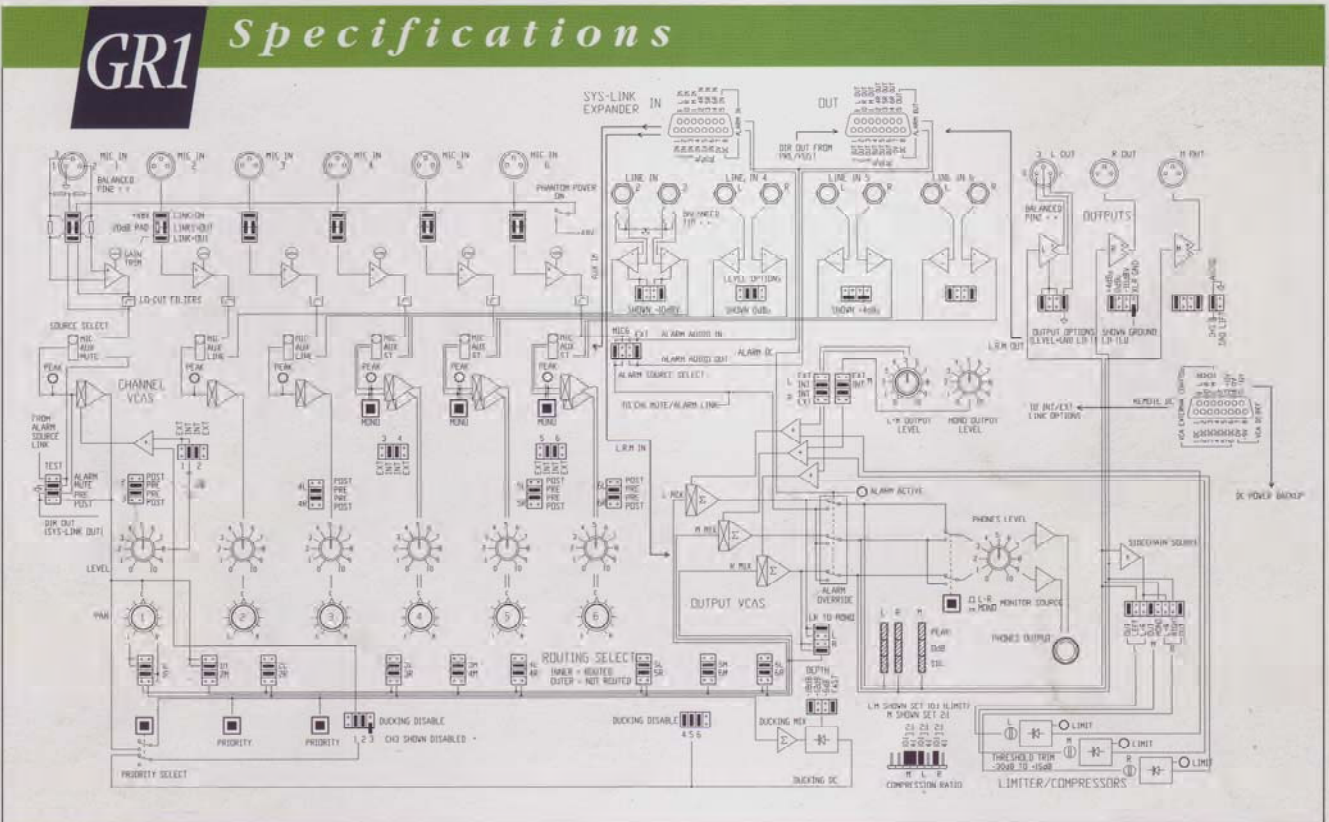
GR1 Specifications

SYS-LINK EXPANDER IN

OUT

DIR OUT FROM PRE/POST

MIC IN 1

MIC IN 2

MIC IN 3

MIC IN 4

MIC IN 5

MIC IN 6

BALANCED PIN2 + ve

PHANTOM POWER ON

+48V

20dB PAD

LINK-ON

LINK-OUT

LINK-OUT

GAIN TRIM

LO-CUT FILTERS

LINE IN 2

LINE IN 4

LINE IN 5

LINE IN 6

BALANCED TIP + ve

LEVEL OPTIONS

SHOWN -10dBV

SHOWN 0dBu

SHOWN +4dBu

L OUT

R OUT

M OUT

BALANCED PIN2 + ve

OUTPUTS

OUTPUT OPTIONS (LEVEL+GND LIFT)

SHOWN GROUND LIFT

L,R,M OUT

SOURCE SELECT

MIC AUX MUTE

MIC AUX LINE

MIC AUX ST

MIC6

ALARM AUDIO IN

ALARM AUDIO OUT

ALARM DC

ALARM SOURCE SELECT

TO CH6 MUTE/ALARM LINK

PEAK

CHANNEL VCAS

FROM ALARM SOURCE LINK

TEST

ALARM MUTE

PRE POST

DIR OUT (SYS-LINK OUT)

MONO

MONO

MONO

EXT INT

1 2

3 4

5 6

POST PRE POST

EXT INT

L-R OUTPUT LEVEL

MONO OUTPUT LEVEL

TO INT/EXT LINK OPTIONS

REMOTE DC

DC POWER BACKUP

L,R,M IN

L MIX

M MIX

R MIX

ALARM ACTIVE

ALARM OVERRIDE

PHONES LEVEL

L-R MONO

MONITOR SOURCE

PHONES OUTPUT

OUTPUT VCAS

LR TO MONO

PEAK

0dB

-10

SIDECHAIN SOURCE

LEVEL

PAN

1

2

3

4

5

6

ROUTING SELECT

INNER = ROUTED

OUTER = NOT ROUTED

DEPTH

DUCKING MIX

DUCKING DC

DUCKING DISABLE

CH3 SHOWN DISABLED

1 2 3

DUCKING DISABLE

4 5 6

PRIORITY

PRIORITY

PRIORITY SELECT

L,R SHOWN SET 10:1 (LIMIT)

M SHOWN SET 2:1

COMPRESSION RATIO

M L R

LIMIT

LIMIT

LIMIT

THRESHOLD TRIM -20dB TO +15dB

LIMITER/COMPRESSORS